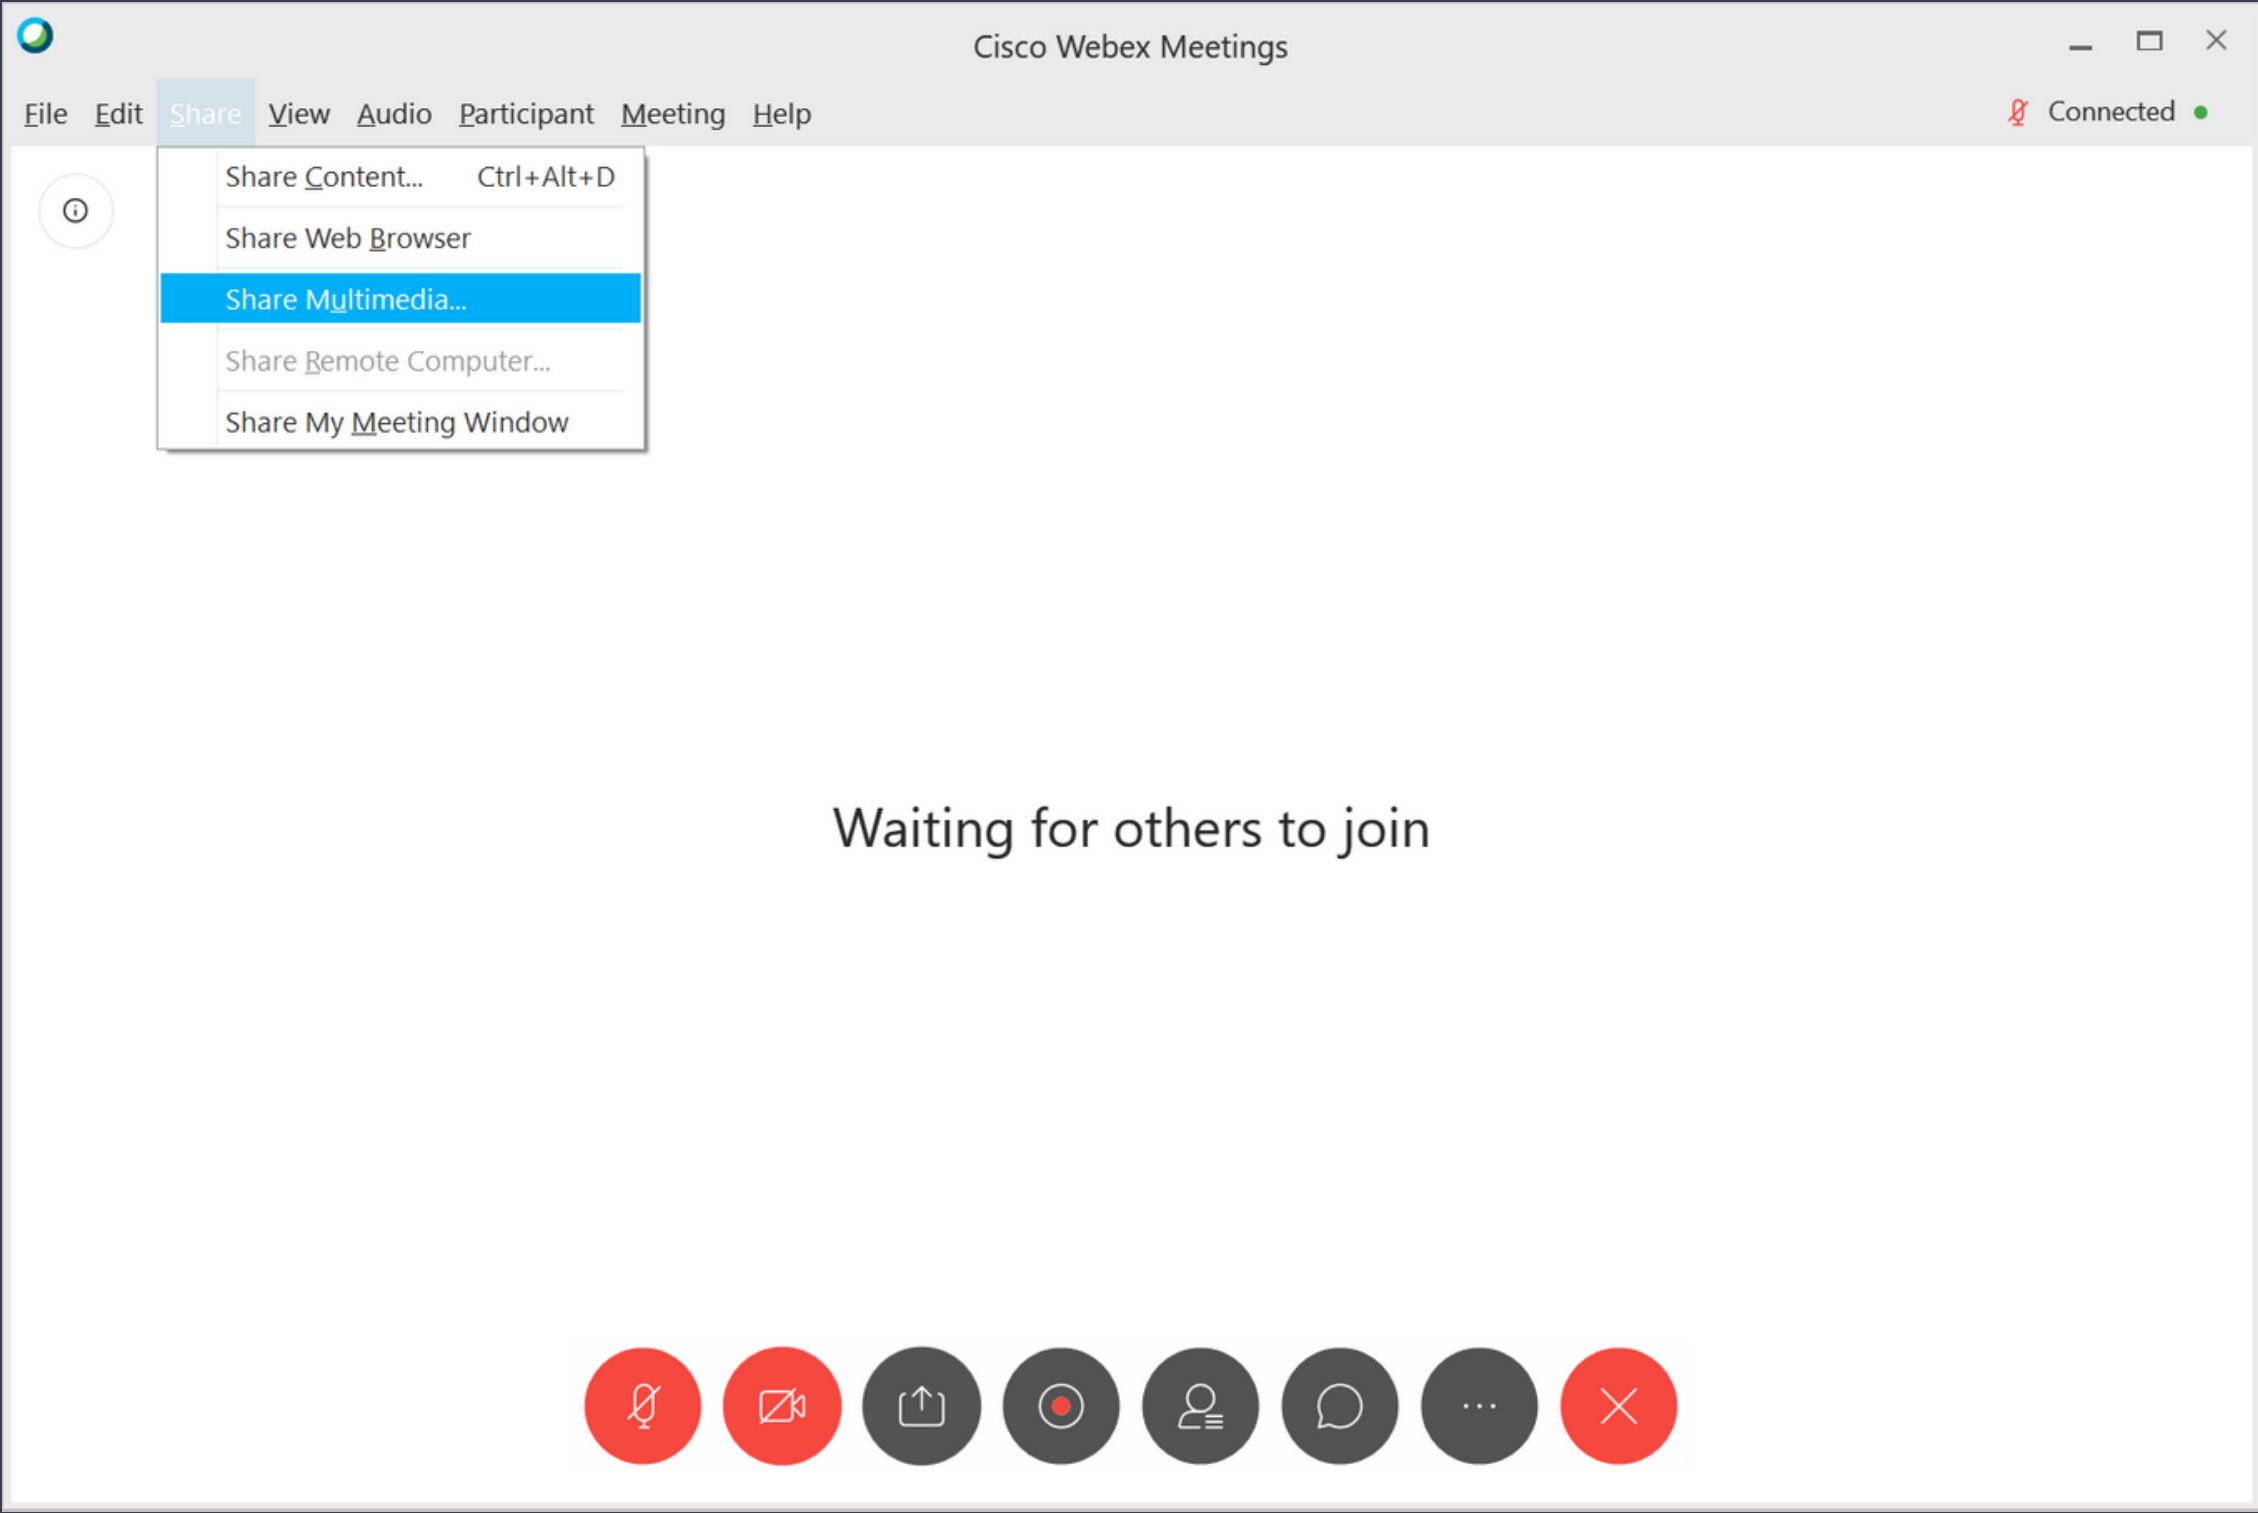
Cisco Webex Meetings

File Edit Share View Audio Participant Meeting Help

Connected

Share Content... Ctrl+Alt+D
Share Web Browser
Share Multimedia...
Share Remote Computer...
Share My Meeting Window

Waiting for others to join

...